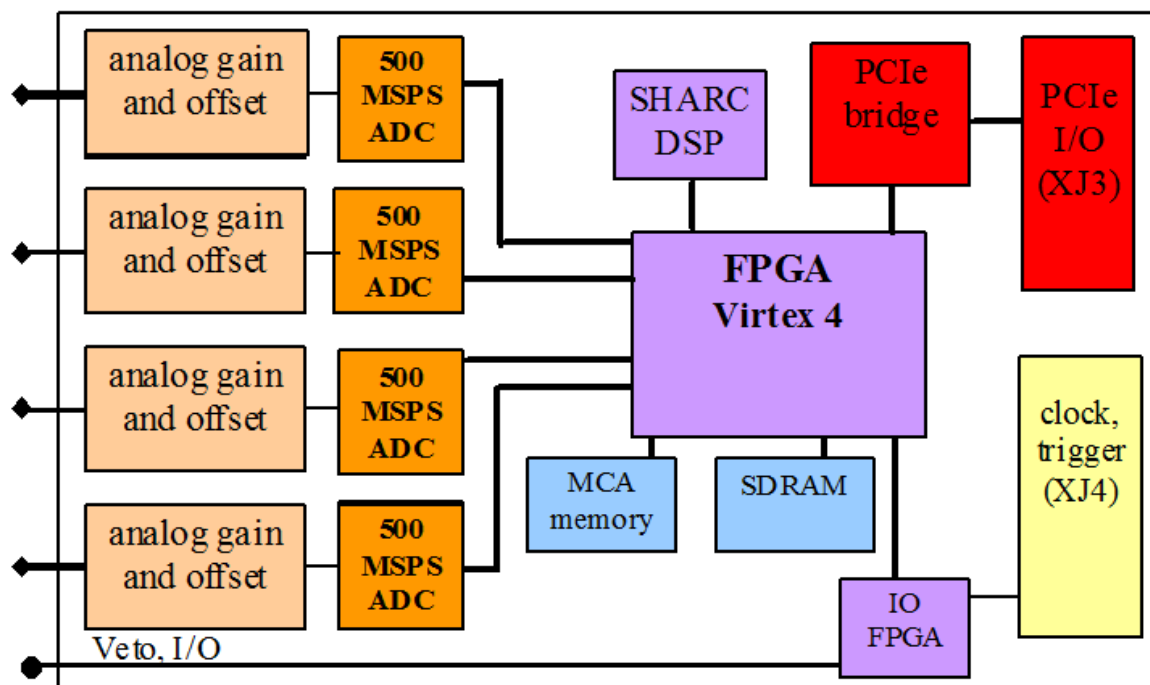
analog gain and offset

500 MSPS ADC

analog gain and offset

500 MSPS ADC

analog gain and offset

500 MSPS ADC

analog gain and offset

500 MSPS ADC

SHARC DSP

PCIe bridge

PCIe I/O (XJ3)

FPGA Virtex 4

clock, trigger (XJ4)

MCA memory

SDRAM

IO FPGA

Veto, I/O